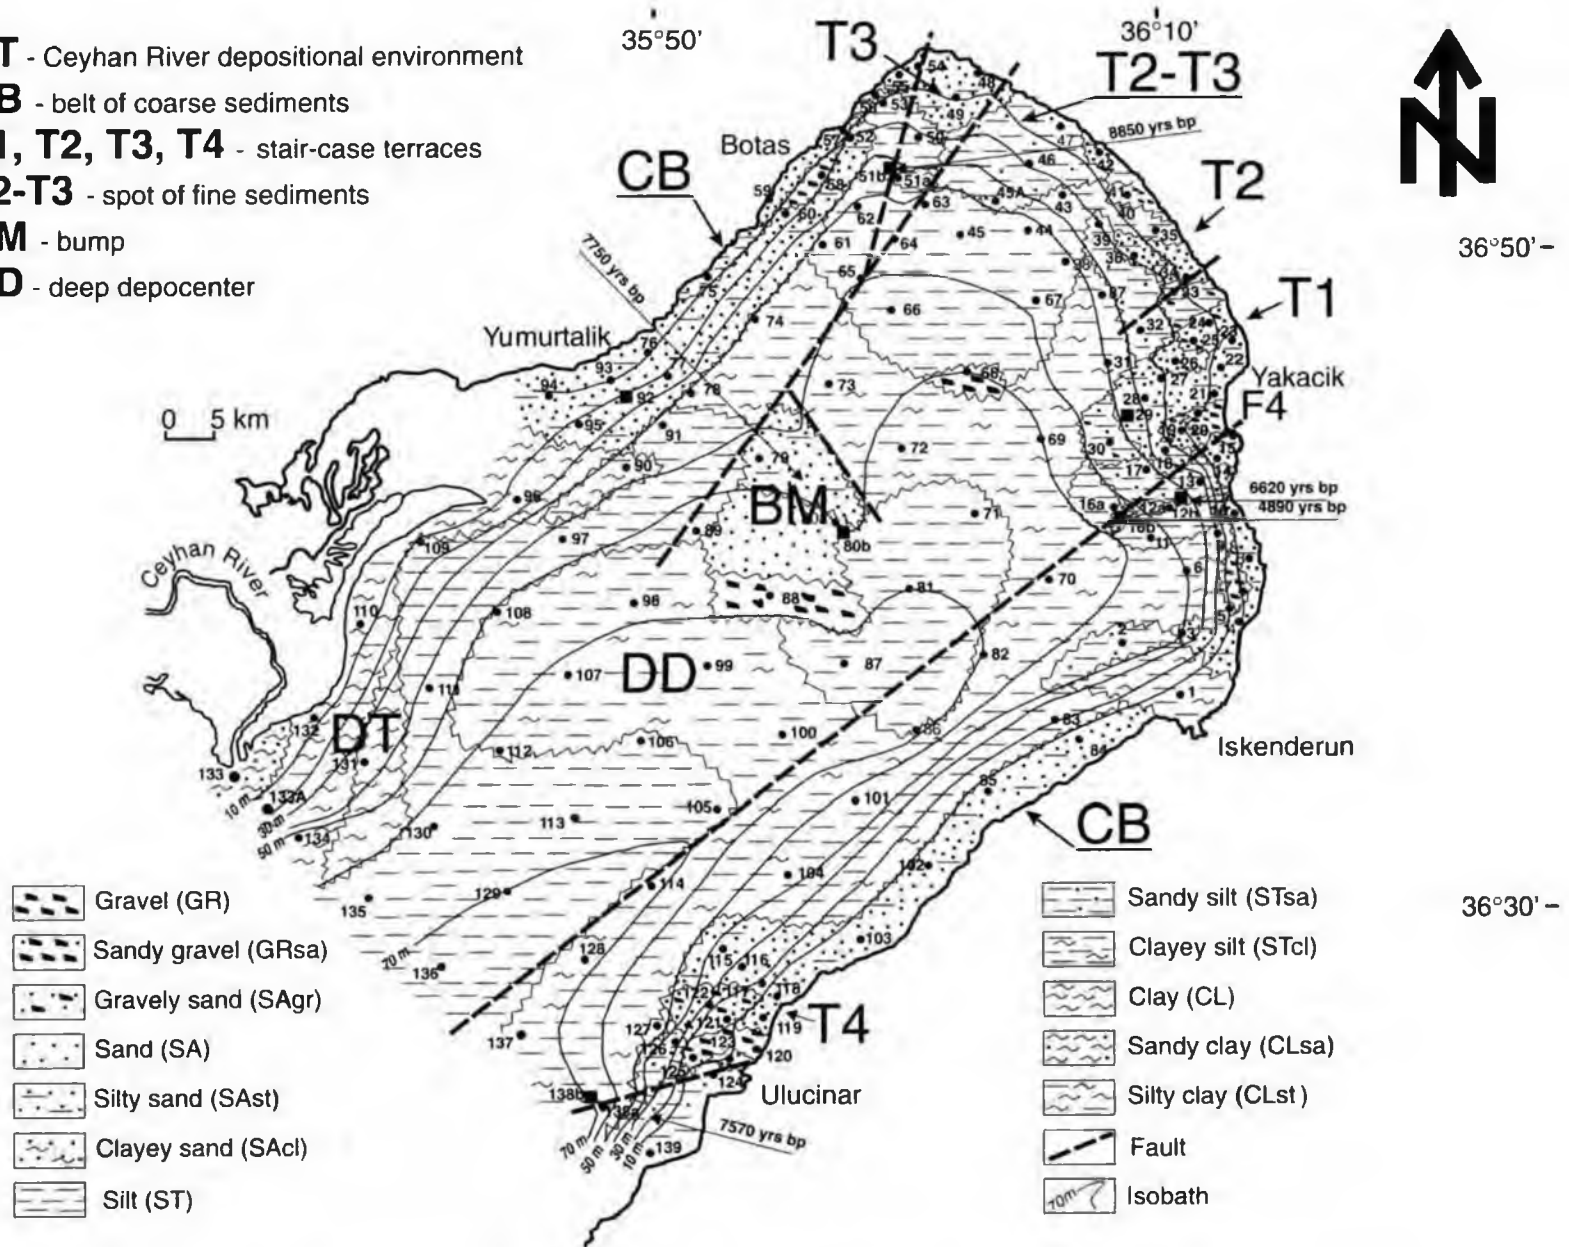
T - Ceyhan River depositional environment
B - belt of coarse sediments
I, T2, T3, T4 - stair-case terraces
2-T3 - spot of fine sediments
M - bump
D - deep depocenter

35°50'
36°10'
36°50'
36°30'

T3
T2-T3
8850 yrs bp
T2
T1
CB
Botas
7750 yrs bp
Yumurtalik
Yakacik
F4
0 5 km
BM
6620 yrs bp
4890 yrs bp
Ceyhan River
DD
DT
Iskenderun
CB
T4
Ulucinar
7570 yrs bp
10 m
30 m
50 m
70 m

54 48 55 53 49 47 42 57 52 50 46 51b 51a 59 58 63 45A 43 41 40 60 62 45 44 39 35 61 64 38 36 65 37 33 75 66 67 32 24 23 74 25 26 22 76 31 27 21 94 93 92 78 73 68 28 29 95 91 72 69 19 20 18 30 17 90 79 13 96 71 16a 12a 12b 14 80b 16b 11 97 89 109 81 70 6 98 88 108 110 82 3 107 99 87 111 1 132 100 86 83 106 112 84 131 133 132A 85 101 105 113 130 134 102 104 114 135 120 103 128 136 115 116 122 117 118 127 119 121 126 123 137 125 120 124 138b 138a 139

Gravel (GR)
Sandy gravel (GRsa)
Gravely sand (SAgr)
Sand (SA)
Silty sand (SAst)
Clayey sand (SAcl)
Silt (ST)
Sandy silt (STsa)
Clayey silt (STcl)
Clay (CL)
Sandy clay (CLsa)
Silty clay (CLst)
Fault
70m Isobath